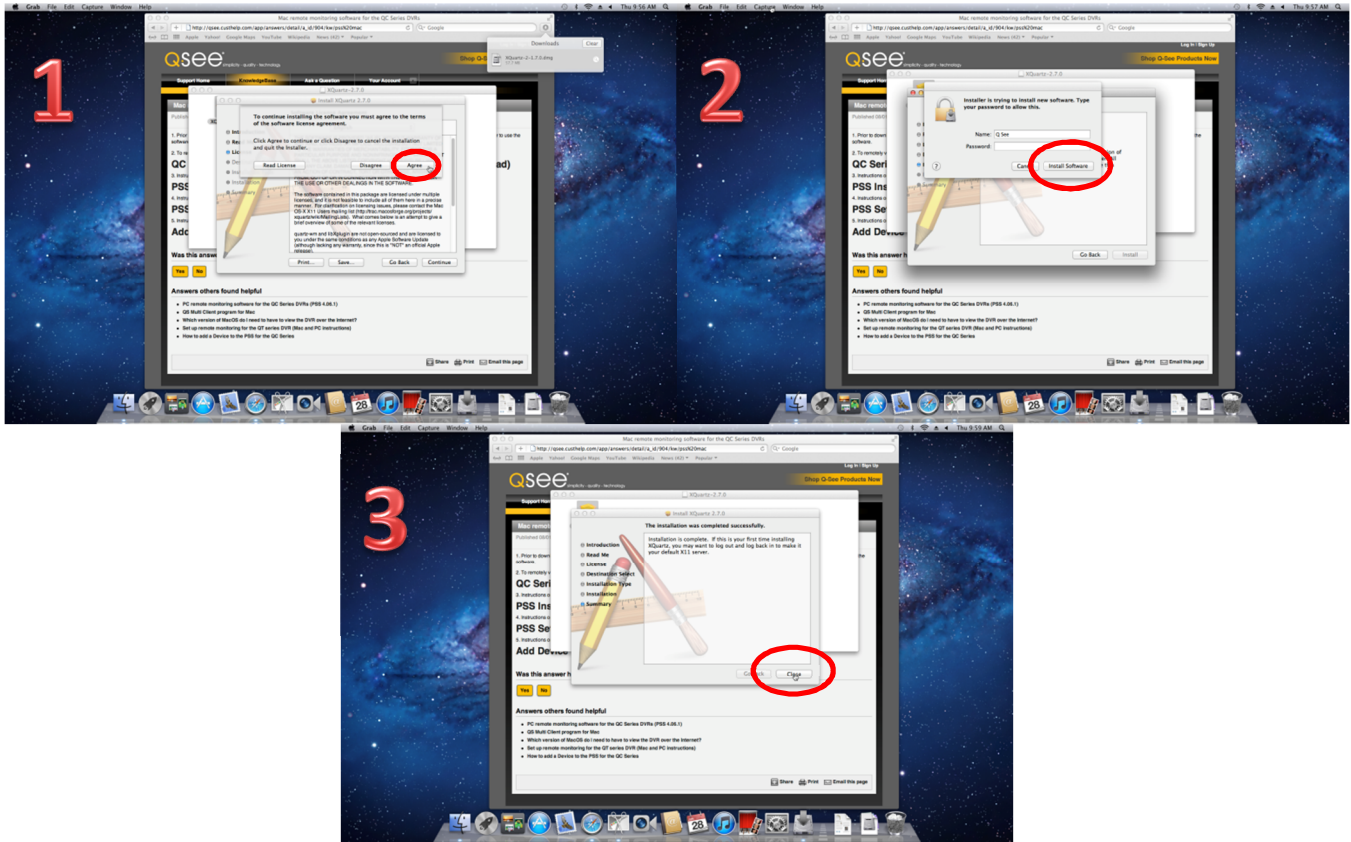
1

Grab File Edit Capture Window Help

Thu 9:56 AM

Mac remote monitoring software for the QC Series DVRs

http://qsee.custhelp.com/app/answers/detail/a_id/904/kw/pss%20mac

Google

Apple Yahoo! Google Maps YouTube Wikipedia News (42) Popular

Downloads Clear

XQuartz-2.7.0.dmg

Q see

Shop Q-S

Support Home KnowledgeBase Ask a Question Your Account

Install XQuartz 2.7.0

To continue installing the software you must agree to the terms of the software license agreement.

Click Agree to continue or click Disagree to cancel the installation and quit the Installer.

Read License Disagree Agree

THE USE OR OTHER DEALINGS IN THE SOFTWARE.

The software contained in this package are licensed under multiple licenses, and it is not feasible to include all of them here in a precise manner. For clarification on licensing issues, please contact the Mac OS X X11 Users mailing list (http://trac.macosforge.org/projects/xquartz/wiki/MailingLists). What comes below is an attempt to give a brief overview of some of the relevant licenses.

quartz-wm and libXplugin are not open-sourced and are licensed to you under the same conditions as any Apple Software Update (although lacking any warranty, since this is "NOT" an official Apple release).

Print... Save... Go Back Continue

QC

PSS

PSS

Add

Was this answer

Yes No

Answers others found helpful

PC remote monitoring software for the QC Series DVRs (PSS 4.06.1)

QS Multi Client program for Mac

Which version of MacOS do I need to have to view the DVR over the internet?

Set up remote monitoring for the QT series DVR (Mac and PC Instructions)

How to add a Device to the PSS for the QC Series

Share Print Email this page

2

Grab File Edit Capture Window Help

Thu 9:57 AM

Mac remote monitoring software for the QC Series DVRs

http://qsee.custhelp.com/app/answers/detail/a_id/904/kw/pss%20mac

Log In / Sign Up

Shop Q-See Products Now

XQuartz-2.7.0

Installer is trying to install new software. Type your password to allow this.

Name: Q See

Password:

Cancel Install Software

Go Back Install

QC Seri

PSS Ins

PSS Se

Add Devic

Was this answer h

Yes No

Answers others found helpful

PC remote monitoring software for the QC Series DVRs (PSS 4.06.1)

QS Multi Client program for Mac

Which version of MacOS do I need to have to view the DVR over the internet?

Set up remote monitoring for the QT series DVR (Mac and PC Instructions)

How to add a Device to the PSS for the QC Series

Share Print Email this page

3

Grab File Edit Capture Window Help

Thu 9:59 AM

Mac remote monitoring software for the QC Series DVRs

http://qsee.custhelp.com/app/answers/detail/a_id/904/kw/pss%20mac

Log In / Sign Up

Shop Q-See Products Now

XQuartz-2.7.0

Install XQuartz 2.7.0

The installation was completed successfully.

Introduction

Read Me

License

Destination Select

Installation Type

Installation

Summary

Installation is complete. If this is your first time installing XQuartz, you may want to log out and log back in to make it your default X11 server.

Go Back Close

QC Seri

PSS Ins

PSS Se

Add Devic

Was this answer h

Yes No

Answers others found helpful

PC remote monitoring software for the QC Series DVRs (PSS 4.06.1)

QS Multi Client program for Mac

Which version of MacOS do I need to have to view the DVR over the internet?

Set up remote monitoring for the QT series DVR (Mac and PC Instructions)

How to add a Device to the PSS for the QC Series

Share Print Email this page